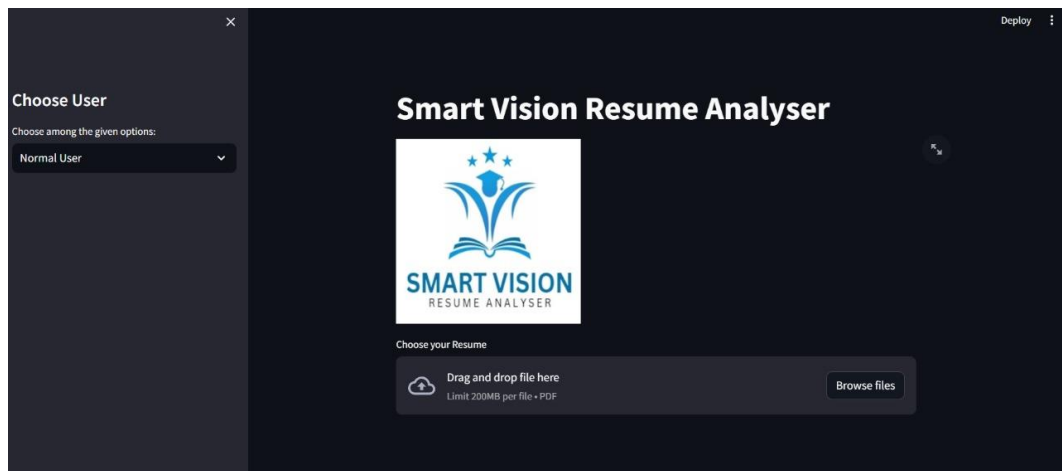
×

Choose User

Choose among the given options:

Normal User

Deploy ⋮

Smart Vision Resume Analyser

SMART VISION
RESUME ANALYSER

Choose your Resume

Drag and drop file here
Limit 200MB per file • PDF

Browse files